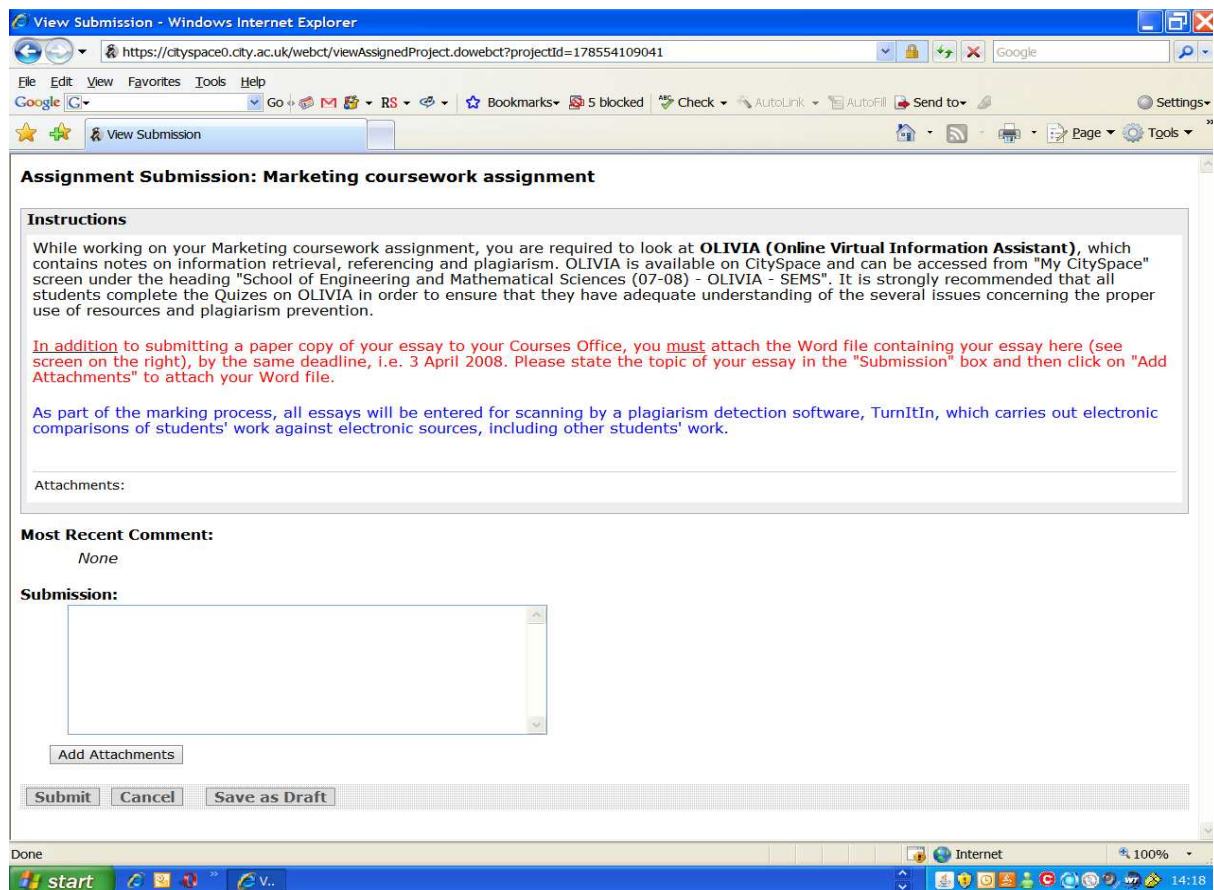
View Submission - Windows Internet Explorer

https://cityspace0.city.ac.uk/webct/viewAssignedProject.dowebct?projectId=178554109041

Google

File Edit View Favorites Tools Help

Google G Go M RS Bookmarks 5 blocked Check AutoLink AutoFill Send to Settings

View Submission

Page Tools

Assignment Submission: Marketing coursework assignment

Instructions

While working on your Marketing coursework assignment, you are required to look at **OLIVIA (Online Virtual Information Assistant)**, which contains notes on information retrieval, referencing and plagiarism. OLIVIA is available on CitySpace and can be accessed from "My CitySpace" screen under the heading "School of Engineering and Mathematical Sciences (07-08) - OLIVIA - SEMS". It is strongly recommended that all students complete the Quizes on OLIVIA in order to ensure that they have adequate understanding of the several issues concerning the proper use of resources and plagiarism prevention.

In addition to submitting a paper copy of your essay to your Courses Office, you must attach the Word file containing your essay here (see screen on the right), by the same deadline, i.e. 3 April 2008. Please state the topic of your essay in the "Submission" box and then click on "Add Attachments" to attach your Word file.

As part of the marking process, all essays will be entered for scanning by a plagiarism detection software, TurnItIn, which carries out electronic comparisons of students' work against electronic sources, including other students' work.

Attachments:

Most Recent Comment:

None

Submission:

Add Attachments

Submit Cancel Save as Draft

Done

Internet

100%

start

V..

14:18